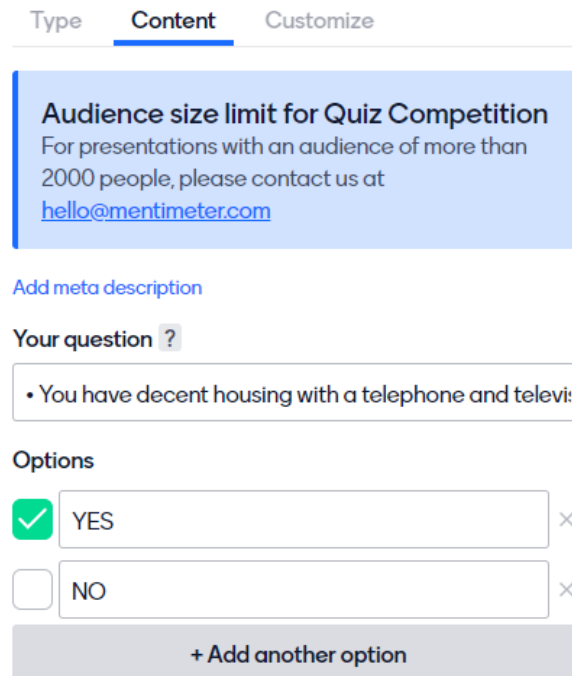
Type Content Customize

Audience size limit for Quiz Competition
For presentations with an audience of more than 2000 people, please contact us at hello@mentimeter.com

Add meta description

Your question ?

• You have decent housing with a telephone and televi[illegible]

Options

YES ×

NO ×

+ Add another option